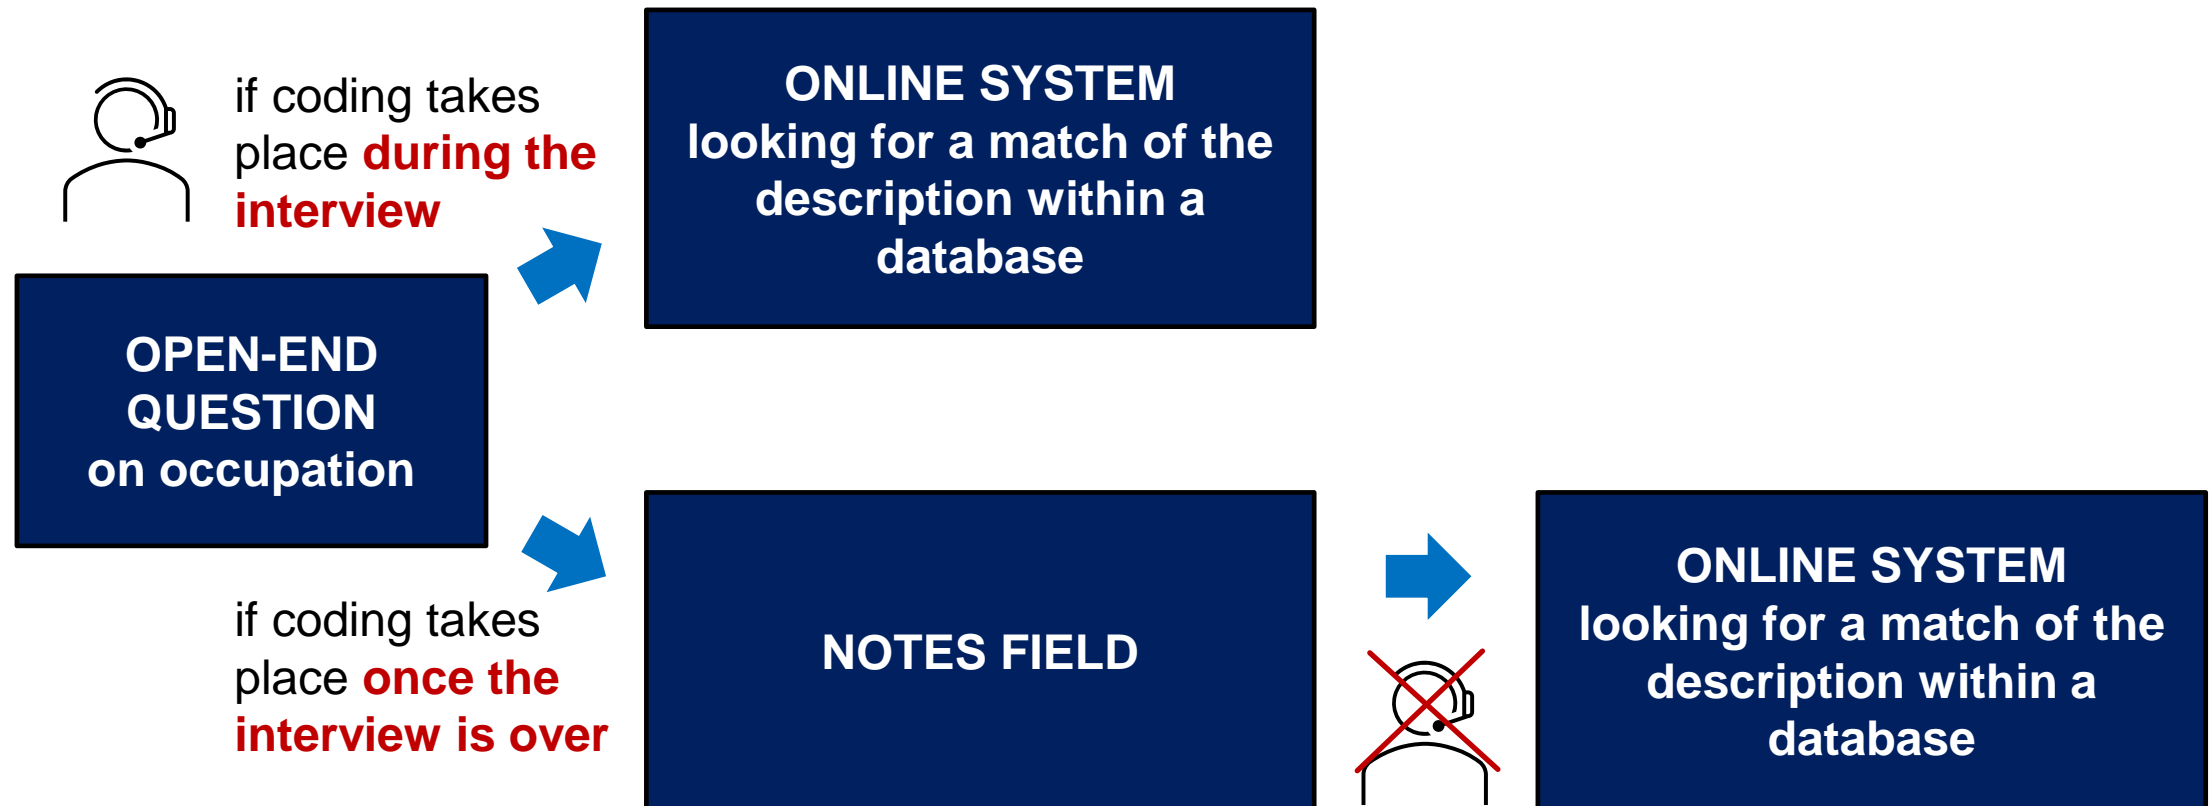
if coding takes place during the interview

ONLINE SYSTEM looking for a match of the description within a database

OPEN-END QUESTION on occupation

if coding takes place once the interview is over

NOTES FIELD

ONLINE SYSTEM looking for a match of the description within a database